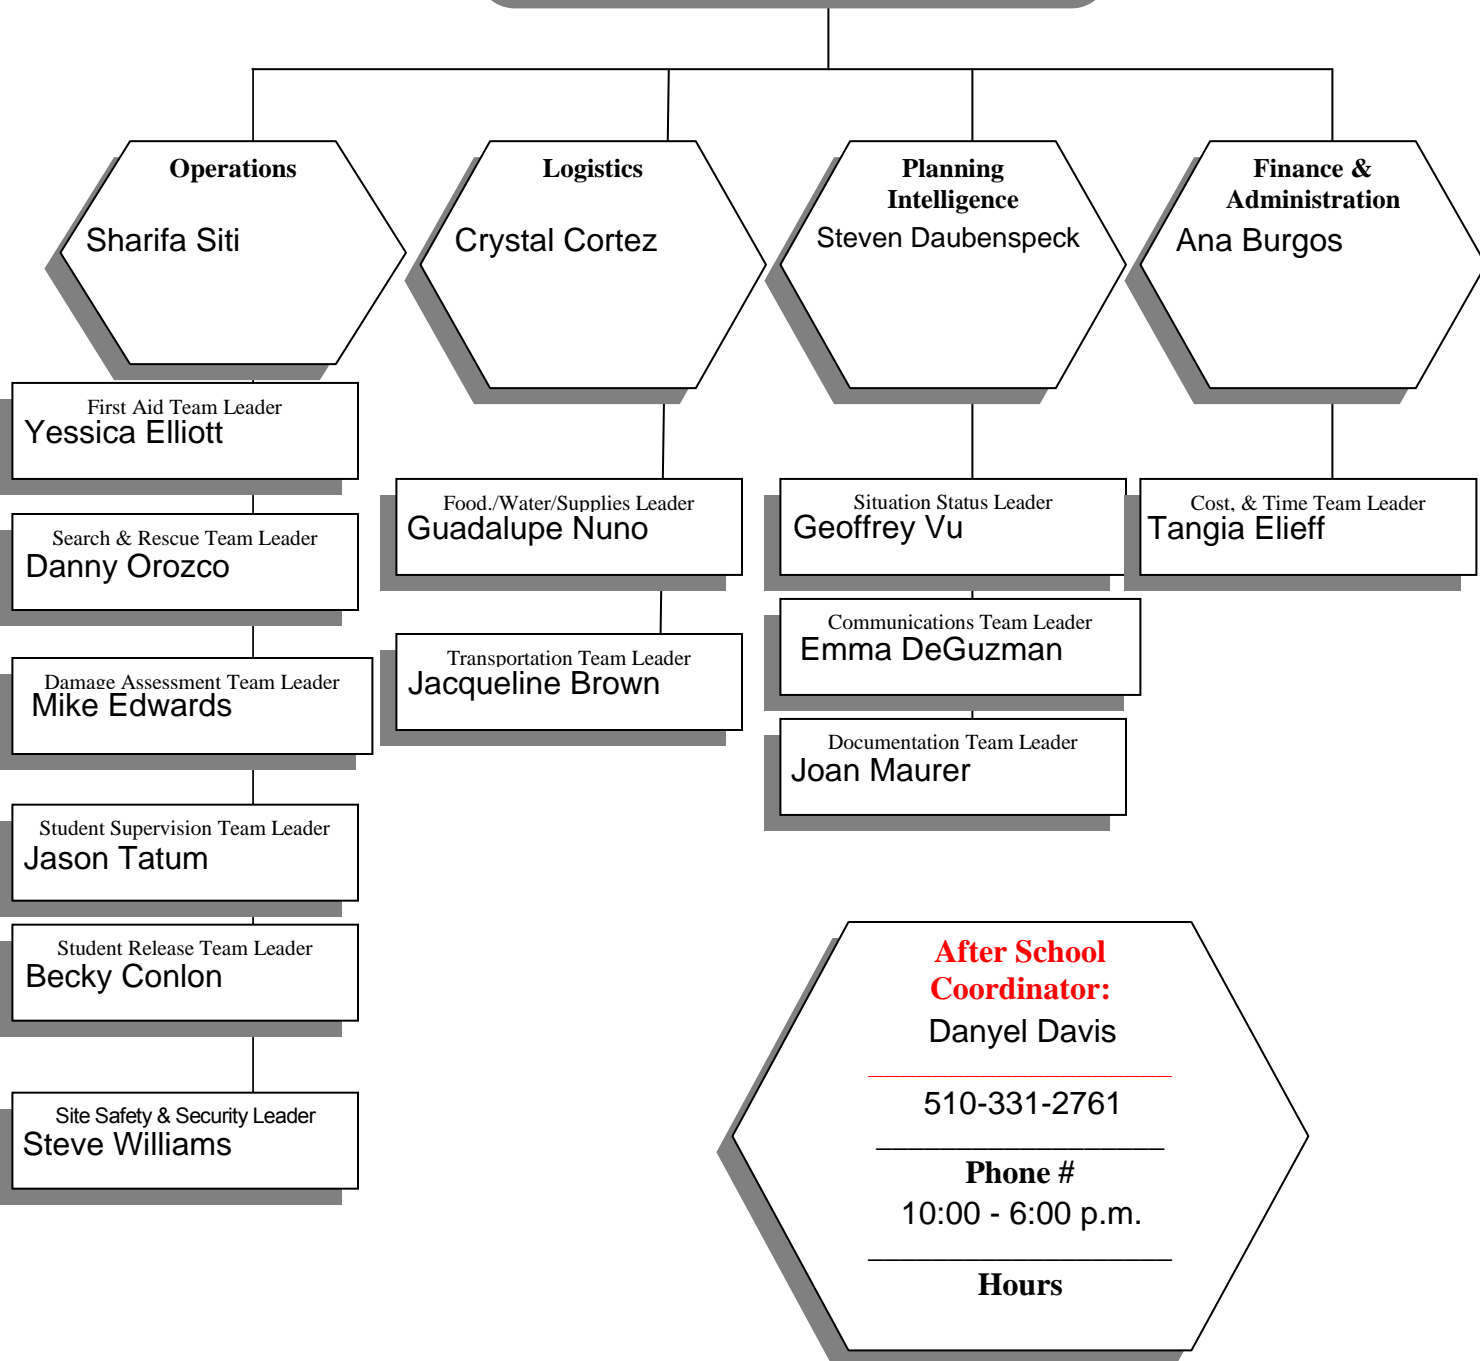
Operations
Sharifa Siti

Logistics
Crystal Cortez

Planning Intelligence
Steven Daubenspeck

Finance & Administration
Ana Burgos

First Aid Team Leader
Yessica Elliott

Search & Rescue Team Leader
Danny Orozco

Damage Assessment Team Leader
Mike Edwards

Student Supervision Team Leader
Jason Tatum

Student Release Team Leader
Becky Conlon

Site Safety & Security Leader
Steve Williams

Food./Water/Supplies Leader
Guadalupe Nuno

Transportation Team Leader
Jacqueline Brown

Situation Status Leader
Geoffrey Vu

Communications Team Leader
Emma DeGuzman

Documentation Team Leader
Joan Maurer

Cost, & Time Team Leader
Tangia Elieff

After School Coordinator:
Danyel Davis

510-331-2761

Phone #
10:00 - 6:00 p.m.

Hours